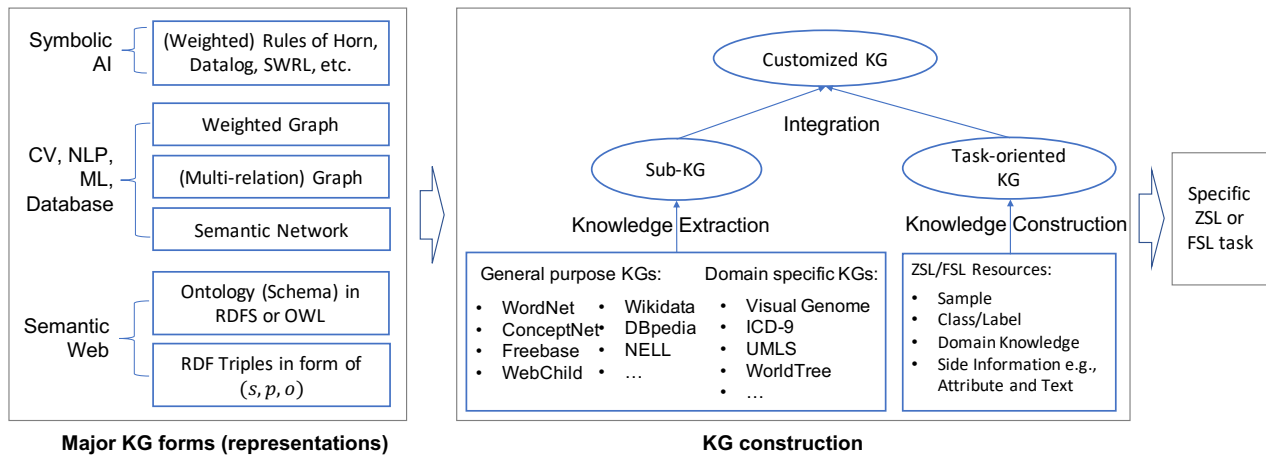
Symbolic AI

(Weighted) Rules of Horn, Datalog, SWRL, etc.

CV, NLP, ML, Database

Weighted Graph

(Multi-relation) Graph

Semantic Network

Semantic Web

Ontology (Schema) in RDFS or OWL

RDF Triples in form of $(s, p, o)$

Major KG forms (representations)

Customized KG

Integration

Sub-KG

Task-oriented KG

Knowledge Extraction

Knowledge Construction

General purpose KGs:
- WordNet
- ConceptNet
- Freebase
- WebChild
- Wikidata
- DBpedia
- NELL
- …

Domain specific KGs:
- Visual Genome
- ICD-9
- UMLS
- WorldTree
- …

ZSL/FSL Resources:
- Sample
- Class/Label
- Domain Knowledge
- Side Information e.g., Attribute and Text

KG construction

Specific ZSL or FSL task